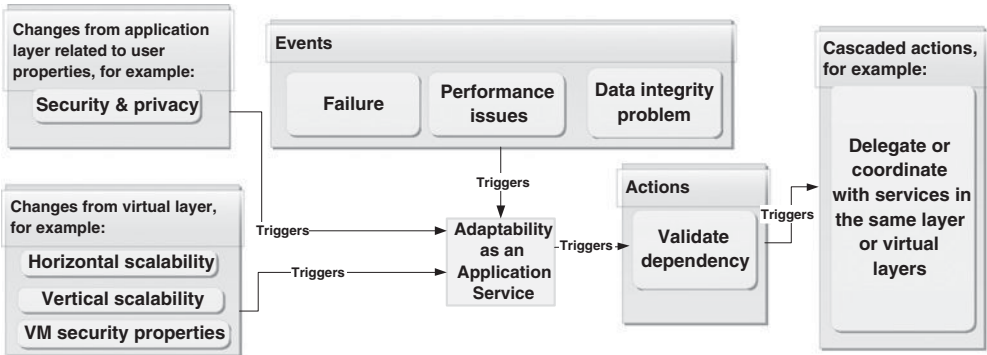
Changes from application layer related to user properties, for example:

Security & privacy

Events

Failure

Performance issues

Data integrity problem

Cascaded actions, for example:

Delegate or coordinate with services in the same layer or virtual layers

Triggers

Changes from virtual layer, for example:

Horizontal scalability

Vertical scalability

VM security properties

Triggers

Triggers

Adaptability as an Application Service

Triggers

Actions

Validate dependency

Triggers